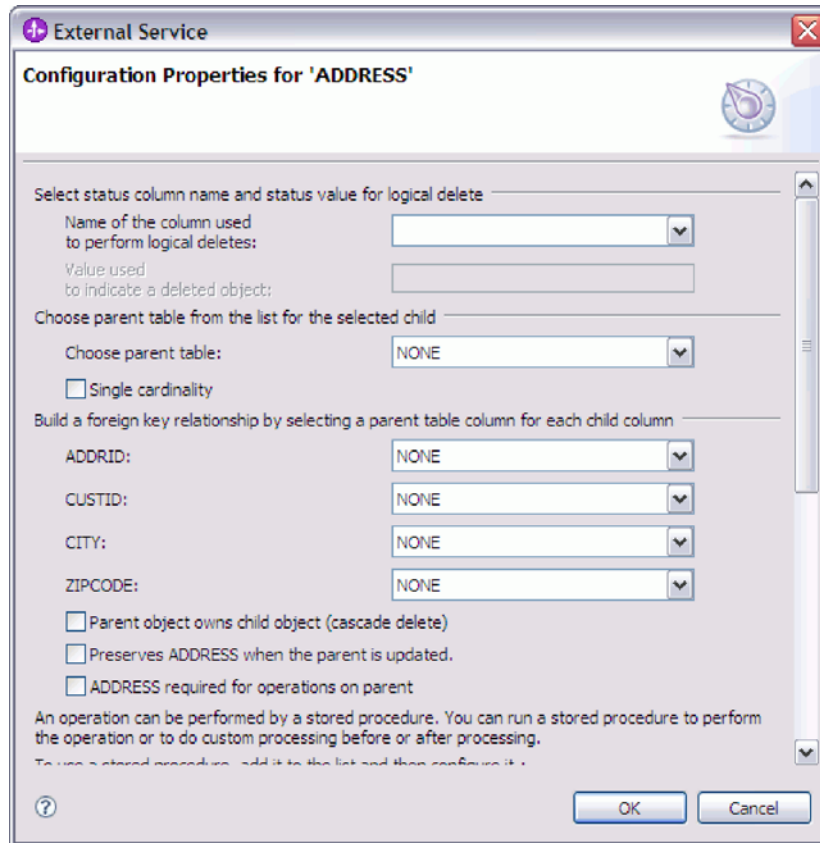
External Service

Configuration Properties for 'ADDRESS'

Select status column name and status value for logical delete

Name of the column used to perform logical deletes:

Value used to indicate a deleted object:

Choose parent table from the list for the selected child

Choose parent table: NONE

Single cardinality

Build a foreign key relationship by selecting a parent table column for each child column

ADDRID: NONE

CUSTID: NONE

CITY: NONE

ZIPCODE: NONE

Parent object owns child object (cascade delete)

Preserves ADDRESS when the parent is updated.

ADDRESS required for operations on parent

An operation can be performed by a stored procedure. You can run a stored procedure to perform the operation or to do custom processing before or after processing.

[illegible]

?

OK

Cancel